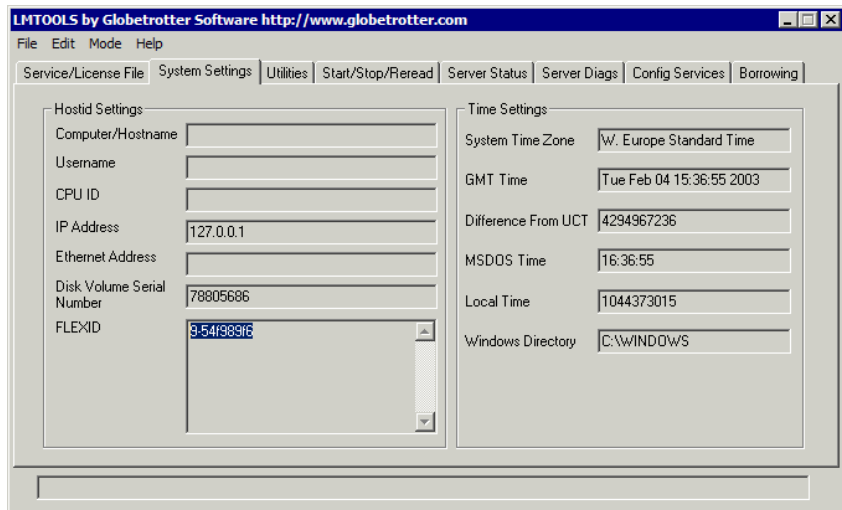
LMTOOLS by Globetrotter Software http://www.globetrotter.com

File Edit Mode Help

Service/License File | System Settings | Utilities | Start/Stop/Reread | Server Status | Server Diags | Config Services | Borrowing

Hostid Settings

Computer/Hostname

Username

CPU ID

IP Address 127.0.0.1

Ethernet Address

Disk Volume Serial Number 78805686

FLEXID 9-54f989f6

Time Settings

System Time Zone W. Europe Standard Time

GMT Time Tue Feb 04 15:36:55 2003

Difference From UCT 4294967236

MSDOS Time 16:36:55

Local Time 1044373015

Windows Directory C:\WINDOWS